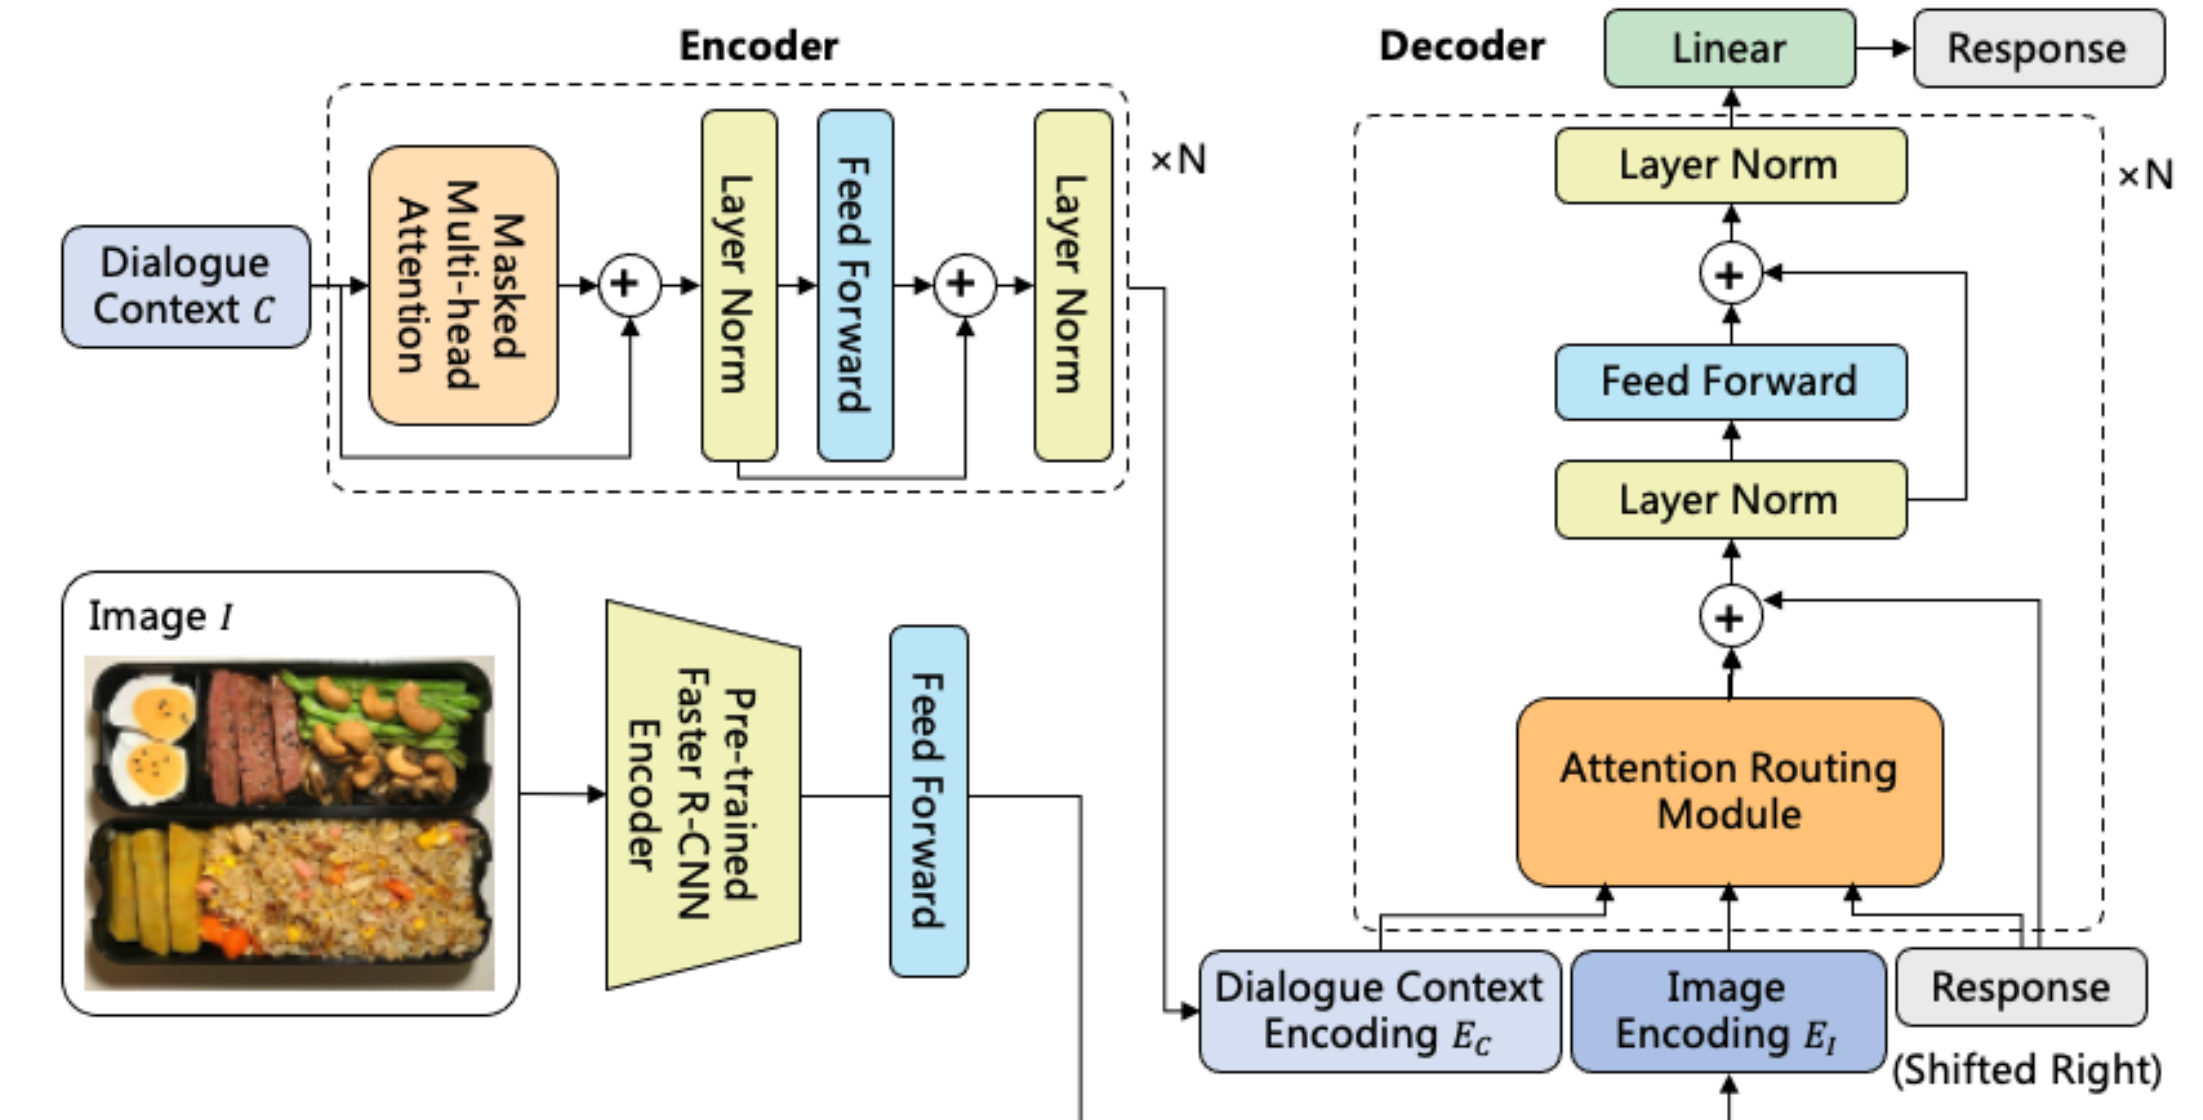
Encoder

Decoder

Linear

Response

×N

×N

Dialogue Context $C$

Masked Multi-head Attention

Layer Norm

Feed Forward

Layer Norm

Layer Norm

Feed Forward

Layer Norm

Image $I$

Pre-trained Faster R-CNN Encoder

Feed Forward

Attention Routing Module

Dialogue Context Encoding $E_C$

Image Encoding $E_I$

Response (Shifted Right)